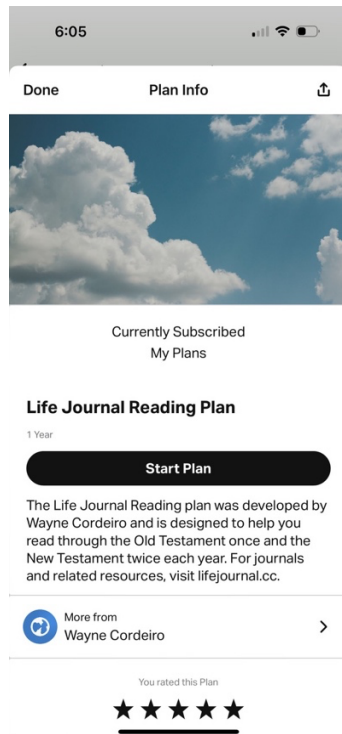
6:05

Done

Plan Info

Currently Subscribed
My Plans

Life Journal Reading Plan

1 Year

Start Plan

The Life Journal Reading plan was developed by Wayne Cordeiro and is designed to help you read through the Old Testament once and the New Testament twice each year. For journals and related resources, visit lifejournal.cc.

More from
Wayne Cordeiro

You rated this Plan

★★★★★